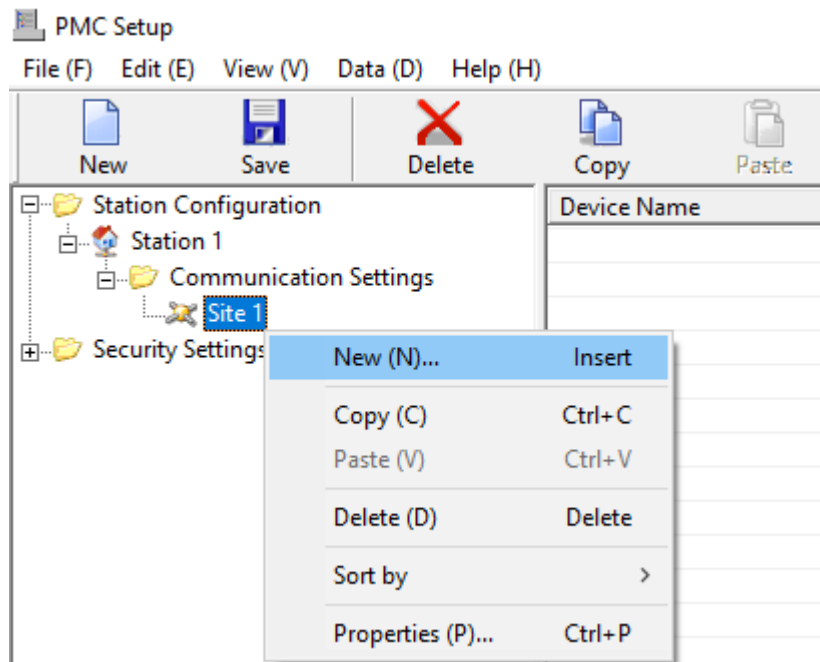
PMC Setup

File (F) Edit (E) View (V) Data (D) Help (H)

New Save Delete Copy Paste

Station Configuration
Station 1
Communication Settings
Site 1
Security Settings

Device Name

| | |
|---|---|
| New (N)... | Insert |
| Copy (C) | Ctrl+C |
| Paste (V) | Ctrl+V |
| Delete (D) | Delete |
| Sort by | > |
| Properties (P)... | Ctrl+P |